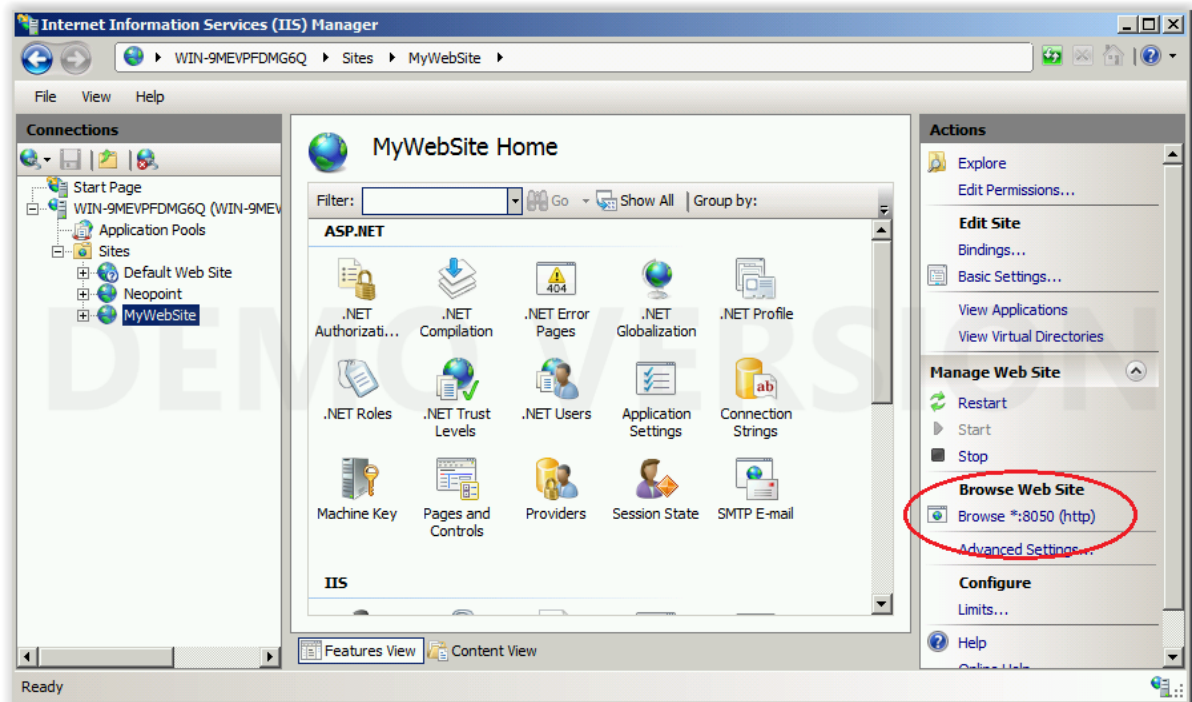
Internet Information Services (IIS) Manager

WIN-9MEVPFDMG6Q ▸ Sites ▸ MyWebSite ▸

File View Help

Connections

Start Page
WIN-9MEVPFDMG6Q (WIN-9MEV
Application Pools
Sites
Default Web Site
Neopoint
MyWebSite

DEMO VERSION

MyWebSite Home

Filter: Go Show All | Group by:

ASP.NET

.NET Authorizati...
.NET Compilation
.NET Error Pages
.NET Globalization
.NET Profile
.NET Roles
.NET Trust Levels
.NET Users
Application Settings
Connection Strings
Machine Key
Pages and Controls
Providers
Session State
SMTP E-mail

IIS

Features View Content View

Actions

Explore
Edit Permissions...

Edit Site
Bindings...
Basic Settings...

View Applications
View Virtual Directories

Manage Web Site
Restart
Start
Stop

Browse Web Site
Browse *:8050 (http)

Advanced Settings...

Configure
Limits...

Help
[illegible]

Ready